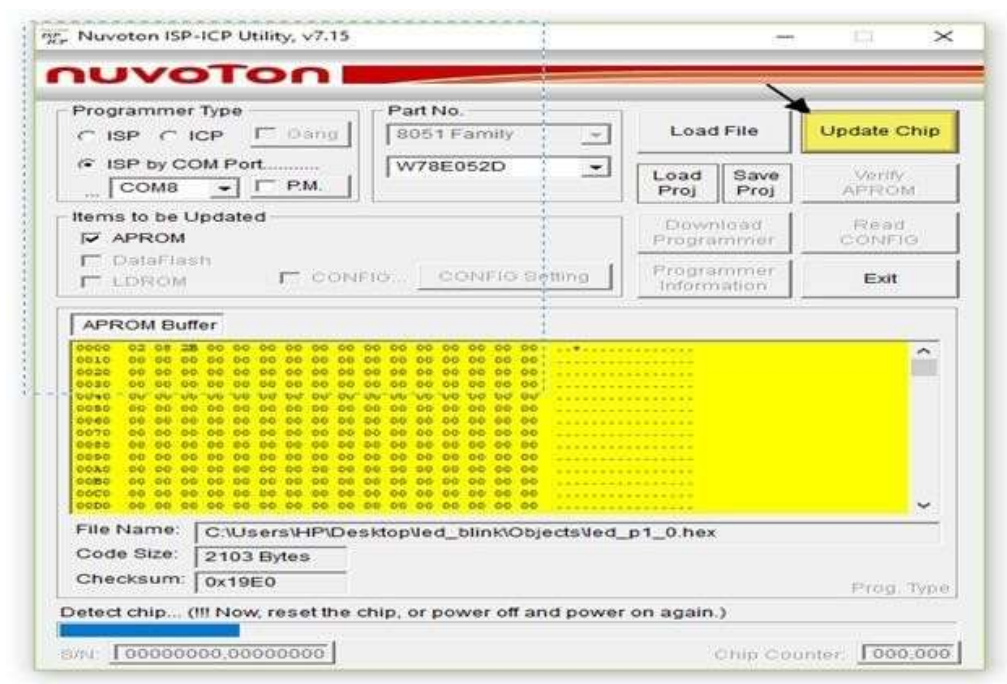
Nuvoton ISP-ICP Utility, v7.15

nuvoTon

Programmer Type
ISP ICP Dang
ISP by COM Port
COM8 P.M.

Part No.
8051 Family
W78E052D

Load File
Update Chip
Load Proj
Save Proj
Verify APROM

Items to be Updated
APROM
DataFlash
LDROM
CONFIG
CONFIG Setting

Download Programmer
Read CONFIG
Programmer Information
Exit

APROM Buffer

| | |
|---|---|
| 0000 | 02 08 2B 00 00 00 00 00 00 00 00 00 00 00 00 00 |
| 0010 | 00 00 00 00 00 00 00 00 00 00 00 00 00 00 00 00 |
| 0020 | 00 00 00 00 00 00 00 00 00 00 00 00 00 00 00 00 |
| 0030 | 00 00 00 00 00 00 00 00 00 00 00 00 00 00 00 00 |
| 0040 | 00 00 00 00 00 00 00 00 00 00 00 00 00 00 00 00 |
| 0050 | 00 00 00 00 00 00 00 00 00 00 00 00 00 00 00 00 |
| 0060 | 00 00 00 00 00 00 00 00 00 00 00 00 00 00 00 00 |
| 0070 | 00 00 00 00 00 00 00 00 00 00 00 00 00 00 00 00 |
| 0080 | 00 00 00 00 00 00 00 00 00 00 00 00 00 00 00 00 |
| 0090 | 00 00 00 00 00 00 00 00 00 00 00 00 00 00 00 00 |
| 00A0 | 00 00 00 00 00 00 00 00 00 00 00 00 00 00 00 00 |
| 00B0 | 00 00 00 00 00 00 00 00 00 00 00 00 00 00 00 00 |
| 00C0 | 00 00 00 00 00 00 00 00 00 00 00 00 00 00 00 00 |
| 00D0 | 00 00 00 00 00 00 00 00 00 00 00 00 00 00 00 00 |

File Name: C:\Users\HP\Desktop\led_blink\Objects\led_p1_0.hex
Code Size: 2103 Bytes
Checksum: 0x19E0
Prog. Type

Detect chip... (!!! Now, reset the chip, or power off and power on again.)

S/N: 00000000,00000000
Chip Counter: 000,000